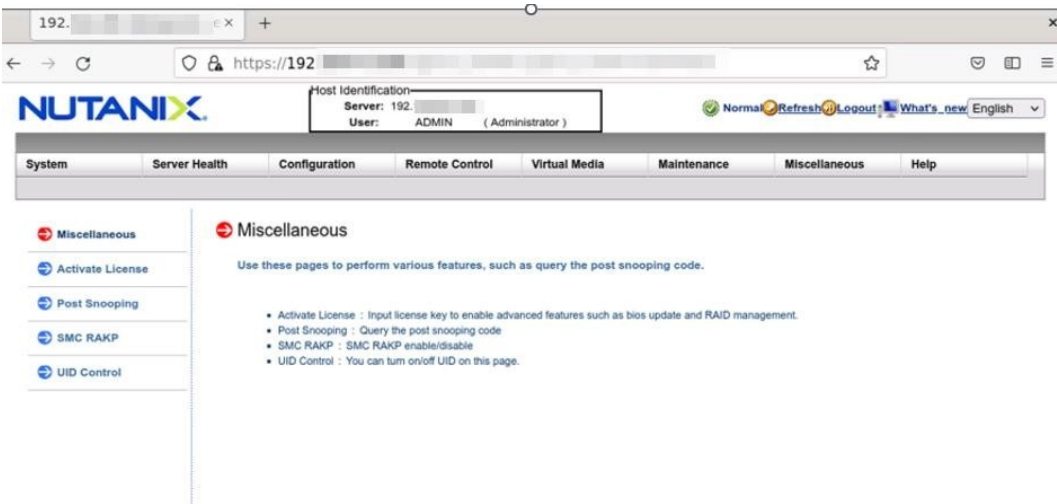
192. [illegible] ×  +

https://192 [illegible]

NUTANIX.

Host Identification
Server: 192. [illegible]
User: ADMIN (Administrator)

Normal Refresh Logout What's_new English

System | Server Health | Configuration | Remote Control | Virtual Media | Maintenance | Miscellaneous | Help

Miscellaneous
Activate License
Post Snooping
SMC RAKP
UID Control

Miscellaneous

Use these pages to perform various features, such as query the post snooping code.

• Activate License : Input license key to enable advanced features such as bios update and RAID management.
• Post Snooping : Query the post snooping code
• SMC RAKP : SMC RAKP enable/disable
• UID Control : You can turn on/off UID on this page.